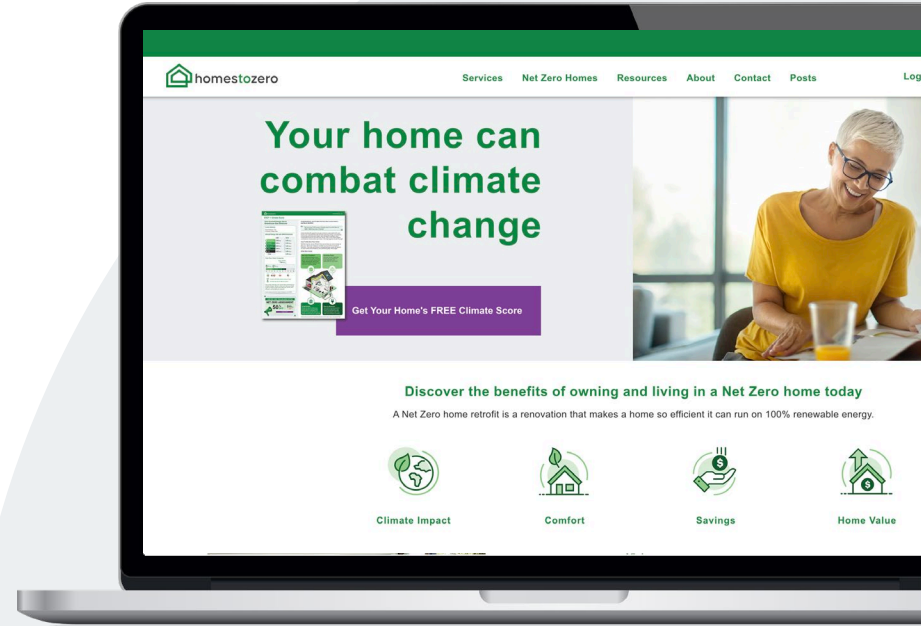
homestozero

Services Net Zero Homes Resources About Contact Posts Log

Your home can combat climate change

Get Your Home's FREE Climate Score

Discover the benefits of owning and living in a Net Zero home today

A Net Zero home retrofit is a renovation that makes a home so efficient it can run on 100% renewable energy.

Climate Impact

Comfort

Savings

Home Value